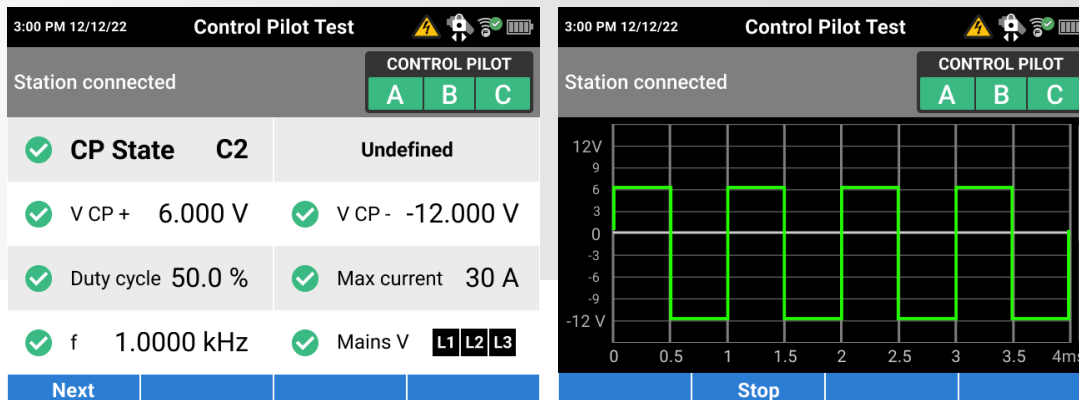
3:00 PM 12/12/22
Control Pilot Test

Station connected
CONTROL PILOT
A B C

CP State C2
Undefined

V CP + 6.000 V
V CP - -12.000 V

Duty cycle 50.0 %
Max current 30 A

f 1.0000 kHz
Mains V L1 L2 L3

Next

3:00 PM 12/12/22
Control Pilot Test

Station connected
CONTROL PILOT
A B C

12V
6
3
0
-3
-6
-9
-12 V
0 0.5 1 1.5 2 2.5 3 3.5 4ms

Stop